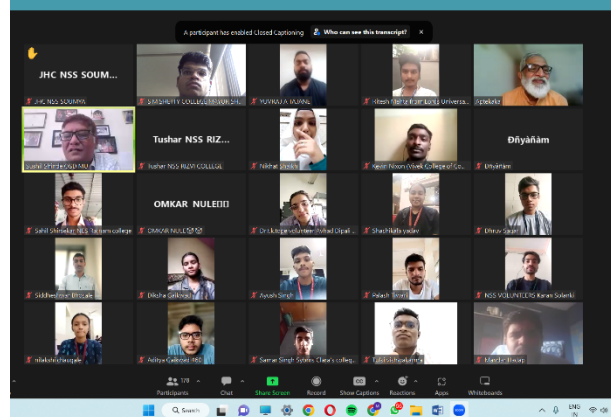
A participant has enabled Closed Captioning
Who can see this transcript?

JHC NSS SOUM...
JHC NSS SOUMYA
SMSHETTY COLLEGE NSS VOL SH...
YUVRAJ A MONNE
Ritesh Mishra Tilak Lords Universa...
Apbelekar
Sushil Shinde OSD NSS MU
Tushar NSS RIZ...
Tushar NSS RIZVI COLLEGE
Nikhat Shaikh
Kevin Nixon (Vivek College of Co...
Ďhyāñām
Dhyanam
Sahil Shinde NSS Sathaye college
OMKAR NULE
OMKAR NULE
Dr.Lingaya volunteer (Mohad Dipali ...
Shachikala yadav
Dhruv Sagar
Siddhesh ... Bhosale
Diksha Gaikwad
Ayush Singh
Palash ...
NSS VOLUNTEERS Karan Solanki
nilakshi chaugule
Aditya Gaikwad RBE
Samar Singh Sydeha Chetna's colleg...
Tejas Kulkarni
Harshit Tiwari

Participants 170
Chat
Share Screen
Record
Show Captions
Reactions
Apps
Whiteboards

Search
ENG IN